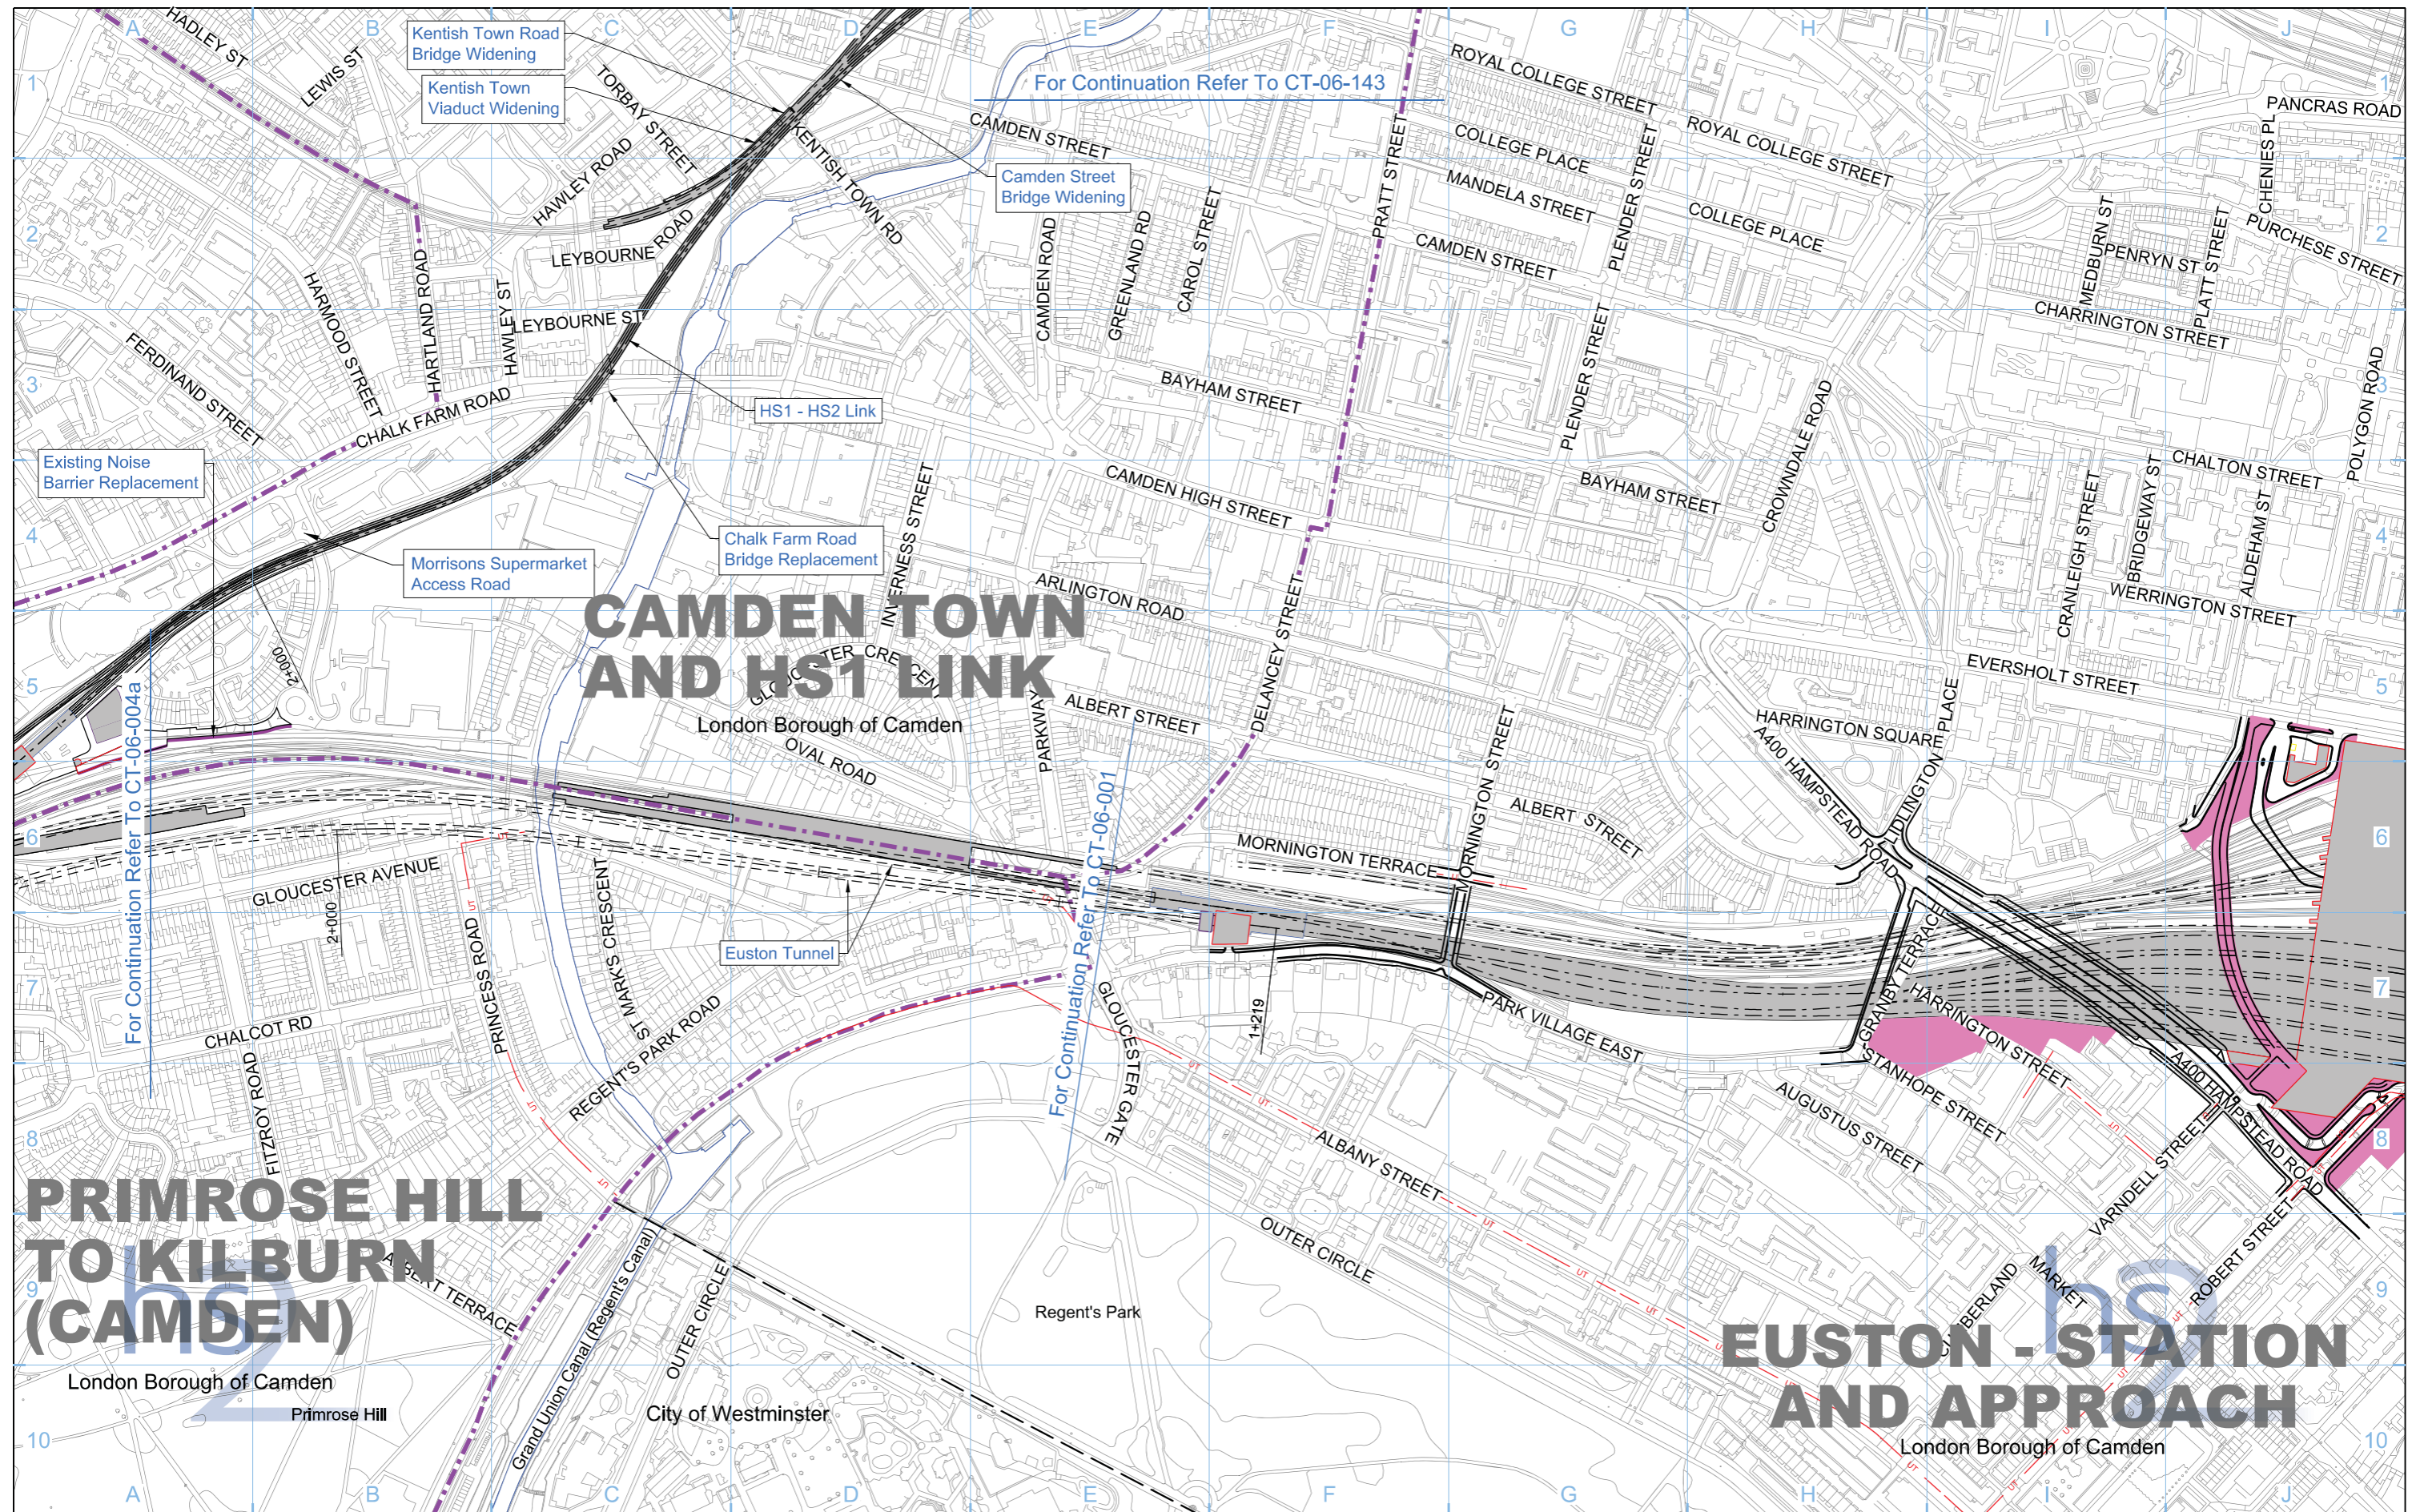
A B C D E F G H I J

1 2 3 4 5 6 7 8 9 10

Kentish Town Road Bridge Widening

Kentish Town Viaduct Widening

For Continuation Refer To CT-06-143

Camden Street Bridge Widening

HS1 - HS2 Link

Existing Noise Barrier Replacement

Chalk Farm Road Bridge Replacement

Morrisons Supermarket Access Road

Euston Tunnel

CAMDEN TOWN AND HS1 LINK

London Borough of Camden

PRIMROSE HILL TO KILBURN (CAMDEN)

London Borough of Camden

Primrose Hill

City of Westminster

Regent's Park

EUSTON - STATION AND APPROACH

London Borough of Camden

For Continuation Refer To CT-06-004a

For Continuation Refer To CT-06-001

HADLEY ST
LEWIS ST
TORBAY STREET
HAWLEY ROAD
LEYBOURNE ROAD
LEYBOURNE ST
HAWLEY ST
HARTLAND ROAD
HARMOOD STREET
FERDINAND STREET
CHALK FARM ROAD
KENTISH TOWN RD
CAMDEN STREET
CAMDEN ROAD
GREENLAND RD
CAROL STREET
PRATT STREET
ROYAL COLLEGE STREET
COLLEGE PLACE
MANDELA STREET
CAMDEN STREET
PLENDER STREET
ROYAL COLLEGE STREET
COLLEGE PLACE
PANCRAS ROAD
CHENIES PL
PURCHESE STREET
MEDBURN ST
PENRYN ST
PLATT STREET
CHARRINGTON STREET
BAYHAM STREET
PLENDER STREET
CAMDEN HIGH STREET
BAYHAM STREET
CROWNDALE ROAD
CHALTON STREET
POLYGON ROAD
CRANLEIGH STREET
BRIDGEWAY ST
ALDENHAM ST
WERRINGTON STREET
INVERNESS STREET
ARLINGTON ROAD
DELANCEY STREET
GLOUCESTER CRESCENT
ALBERT STREET
PARKWAY
OVAL ROAD
EVERSHOLT STREET
HARRINGTON SQUARE
A400 HAMPSTEAD ROAD
LIDLINGTON PLACE
MORNINGTON STREET
ALBERT STREET
MORNINGTON TERRACE
2+000
2+000
GLOUCESTER AVENUE
PRINCESS ROAD
ST MARK'S CRESCENT
REGENT'S PARK ROAD
CHALCOT RD
FITZROY ROAD
1+219
GLOUCESTER GATE
PARK VILLAGE EAST
GRANBY TERRACE
HARRINGTON STREET
STANHOPE STREET
AUGUSTUS STREET
A400 HAMPSTEAD ROAD
ALBANY STREET
OUTER CIRCLE
VARNDELL STREET
ROBERT STREET
MARKET
BERLAND
ALBERT TERRACE
Grand Union Canal (Regent's Canal)
OUTER CIRCLE